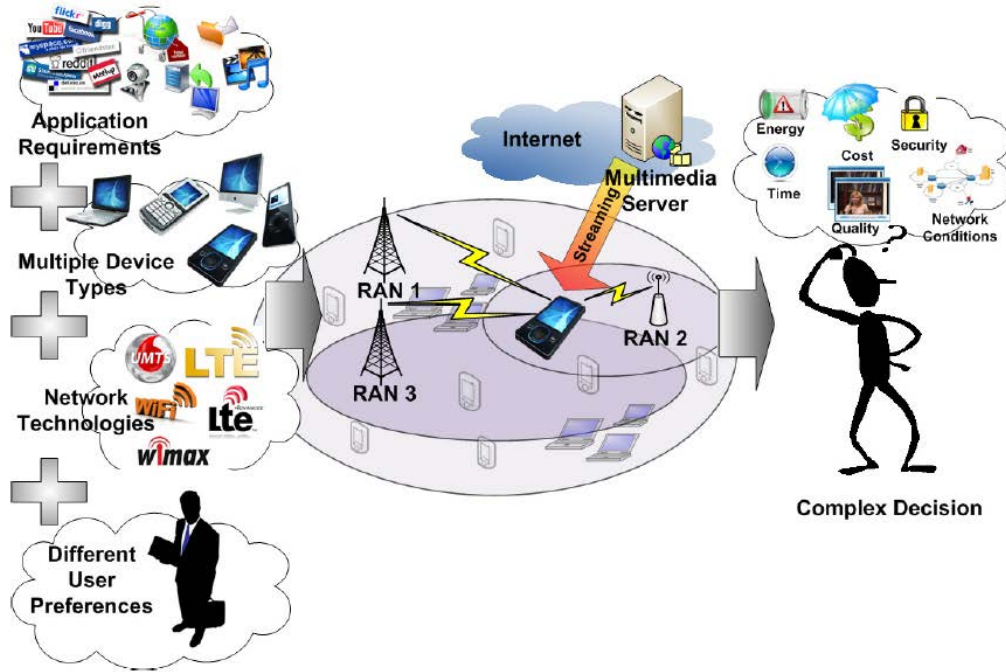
flickr
YouTube
digg
myspace
facebook
reddit
Application Requirements

Multiple Device Types

UMTS
LTE
WiFi
lte
ADVANCED
wimax
Network Technologies

Different User Preferences

Internet

Multimedia Server

Streaming

RAN 1

RAN 2

RAN 3

Energy
Cost
Security
Time
Quality
Network Conditions

Complex Decision